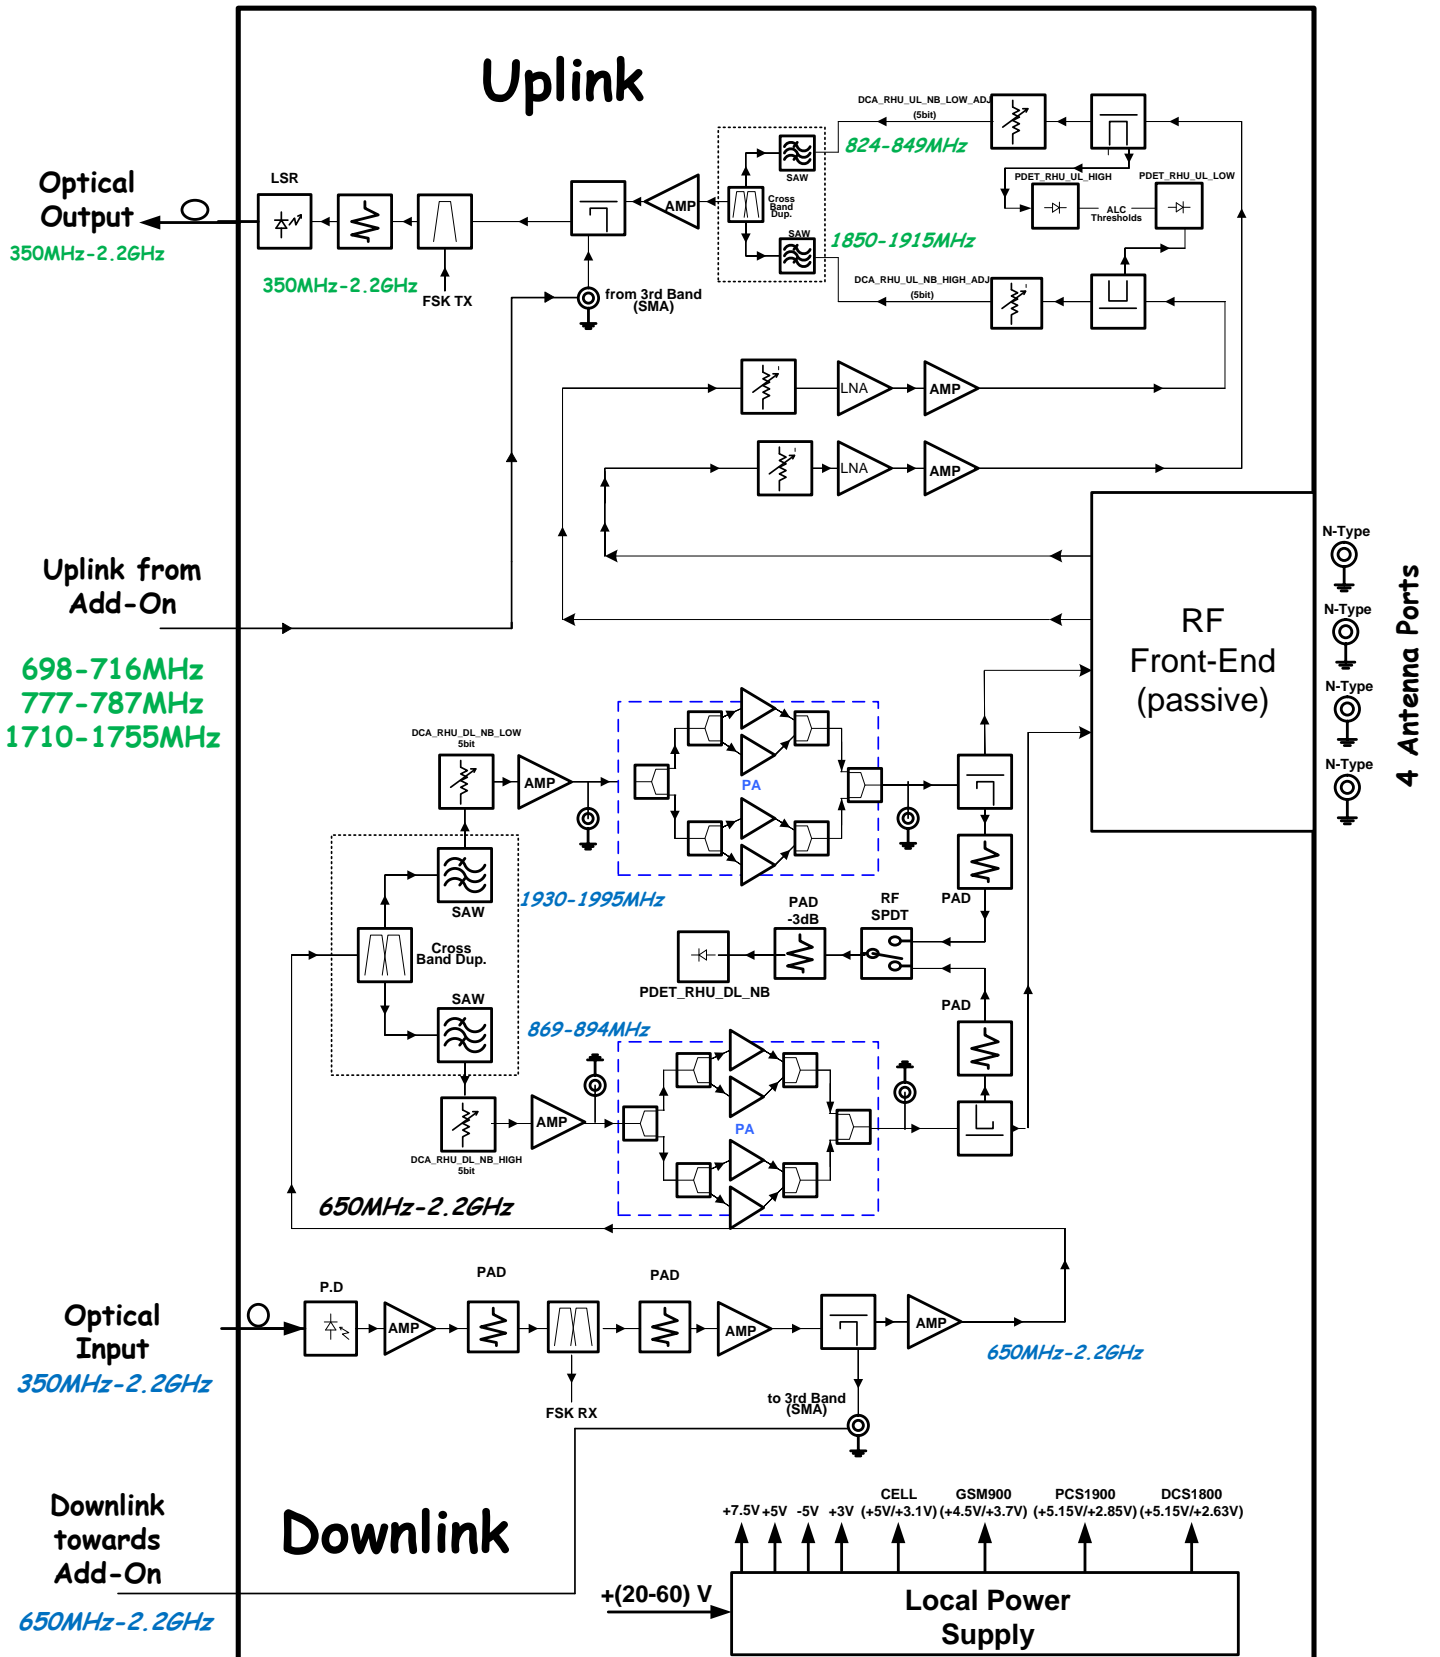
Uplink

Optical Output
350MHz-2.2GHz

LSR

350MHz-2.2GHz

FSK TX

AMP

from 3rd Band (SMA)

Cross Band Dup.

SAW

SAW

824-849MHz

1850-1915MHz

DCA_RHU_UL_NB_LOW_ADJ (5bit)

PDET_RHU_UL_HIGH

PDET_RHU_UL_LOW

ALC Thresholds

DCA_RHU_UL_NB_HIGH_ADJ (5bit)

LNA

AMP

LNA

AMP

Uplink from Add-On

698-716MHz
777-787MHz
1710-1755MHz

RF Front-End (passive)

N-Type
N-Type
N-Type
N-Type

4 Antenna Ports

DCA_RHU_DL_NB_LOW 5bit

AMP

PA

1930-1995MHz

SAW

Cross Band Dup.

SAW

PAD

PAD -3dB

RF SPDT

PDET_RHU_DL_NB

PAD

869-894MHz

AMP

PA

DCA_RHU_DL_NB_HIGH 5bit

650MHz-2.2GHz

Optical Input
350MHz-2.2GHz

P.D

AMP

PAD

FSK RX

PAD

AMP

AMP

650MHz-2.2GHz

to 3rd Band (SMA)

Downlink towards Add-On
650MHz-2.2GHz

Downlink

+7.5V +5V -5V +3V CELL (+5V/+3.1V) GSM900 (+4.5V/+3.7V) PCS1900 (+5.15V/+2.85V) DCS1800 (+5.15V/+2.63V)

+(20-60) V

Local Power Supply